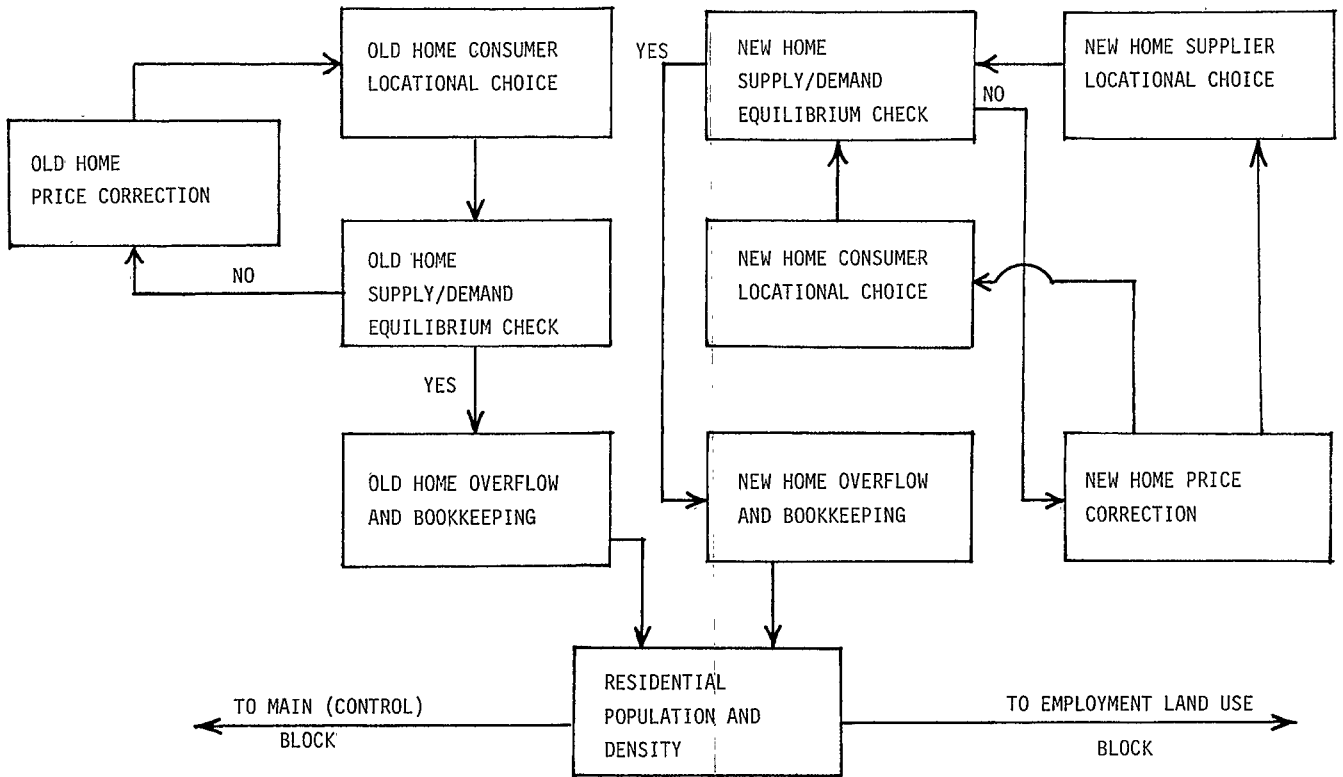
OLD HOME CONSUMER LOCATIONAL CHOICE

OLD HOME PRICE CORRECTION

NO

OLD HOME SUPPLY/DEMAND EQUILIBRIUM CHECK

YES

OLD HOME OVERFLOW AND BOOKKEEPING

YES

NEW HOME SUPPLY/DEMAND EQUILIBRIUM CHECK

NO

NEW HOME SUPPLIER LOCATIONAL CHOICE

NEW HOME CONSUMER LOCATIONAL CHOICE

NEW HOME OVERFLOW AND BOOKKEEPING

NEW HOME PRICE CORRECTION

RESIDENTIAL POPULATION AND DENSITY

TO MAIN (CONTROL) BLOCK

TO EMPLOYMENT LAND USE BLOCK